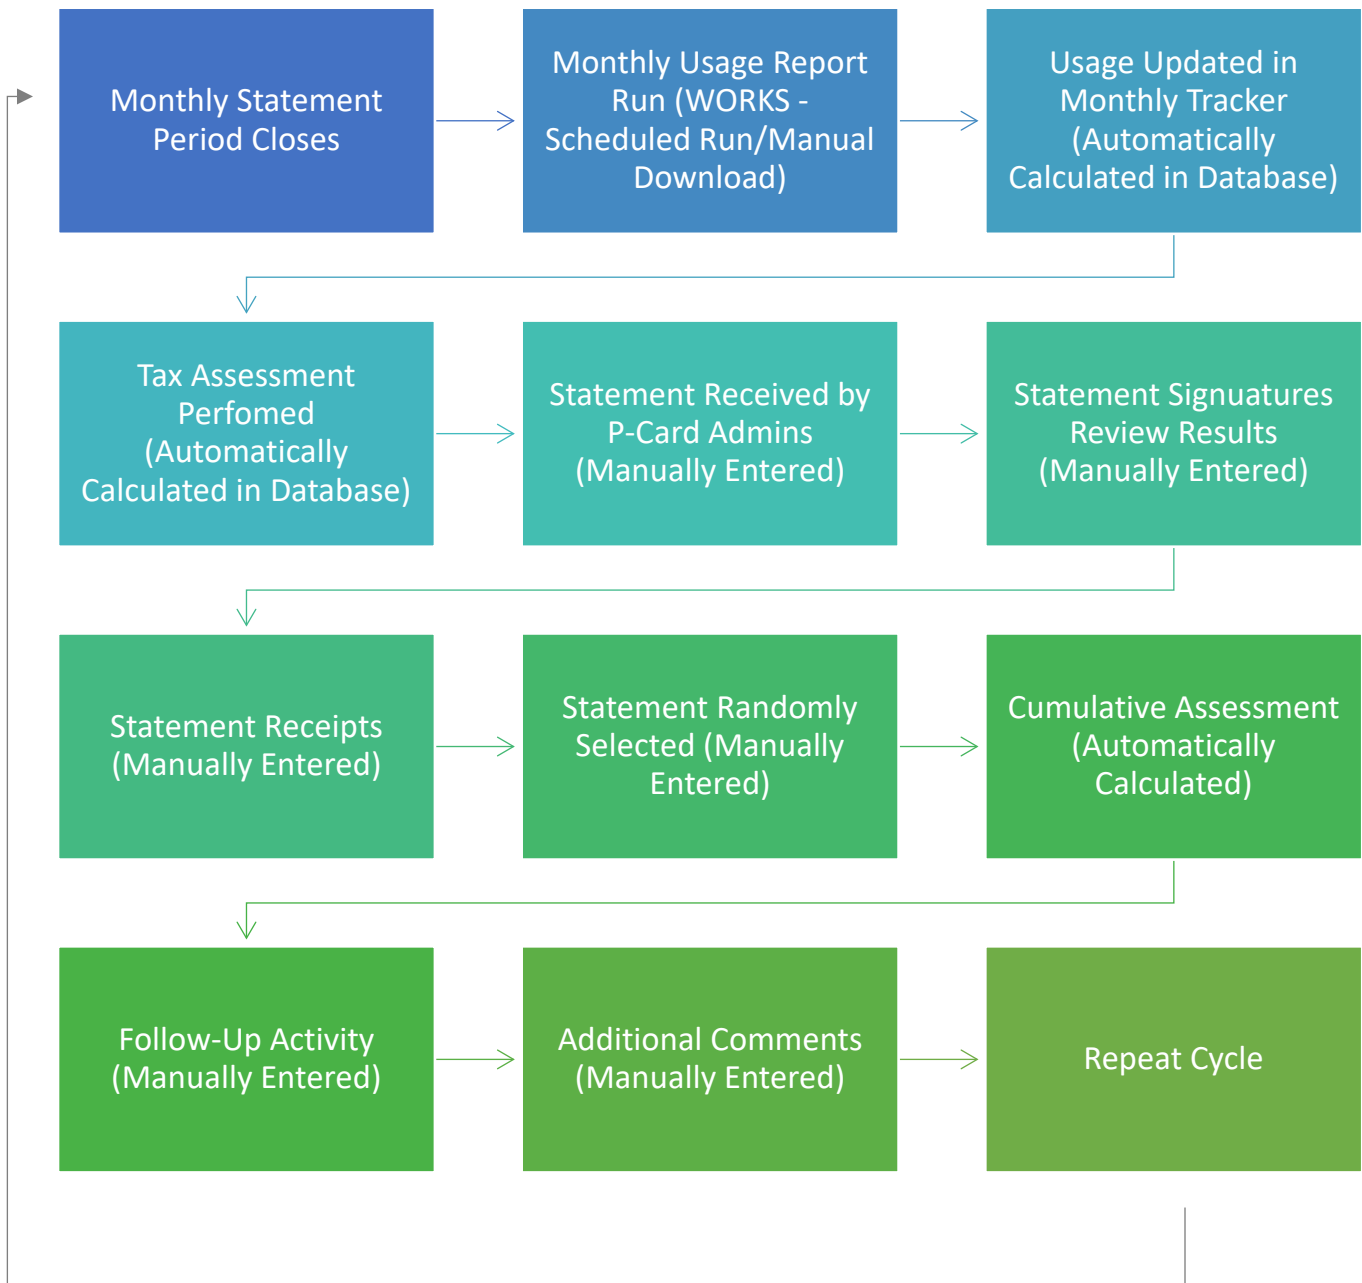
Monthly Statement Period Closes

Monthly Usage Report Run (WORKS - Scheduled Run/Manual Download)

Usage Updated in Monthly Tracker (Automatically Calculated in Database)

Tax Assessment Perfomed (Automatically Calculated in Database)

Statement Received by P-Card Admins (Manually Entered)

Statement Signatures Review Results (Manually Entered)

Statement Receipts (Manually Entered)

Statement Randomly Selected (Manually Entered)

Cumulative Assessment (Automatically Calculated)

Follow-Up Activity (Manually Entered)

Additional Comments (Manually Entered)

Repeat Cycle